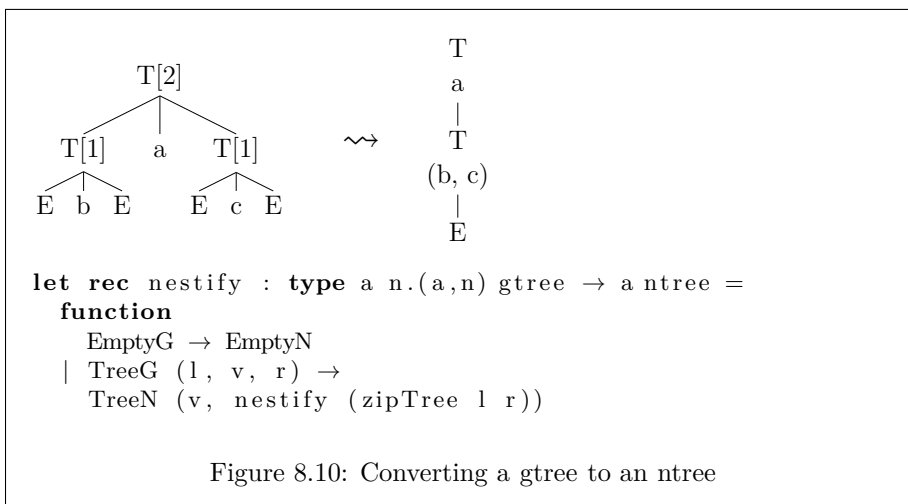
T[2]

T[1] a T[1]

E b E E c E

⇝

T

a

T

(b, c)

E

let rec nestify : type a n.(a,n) gtree → a ntree =
  function
    EmptyG → EmptyN
  | TreeG (l, v, r) →
    TreeN (v, nestify (zipTree l r))

Figure 8.10: Converting a gtree to an ntree